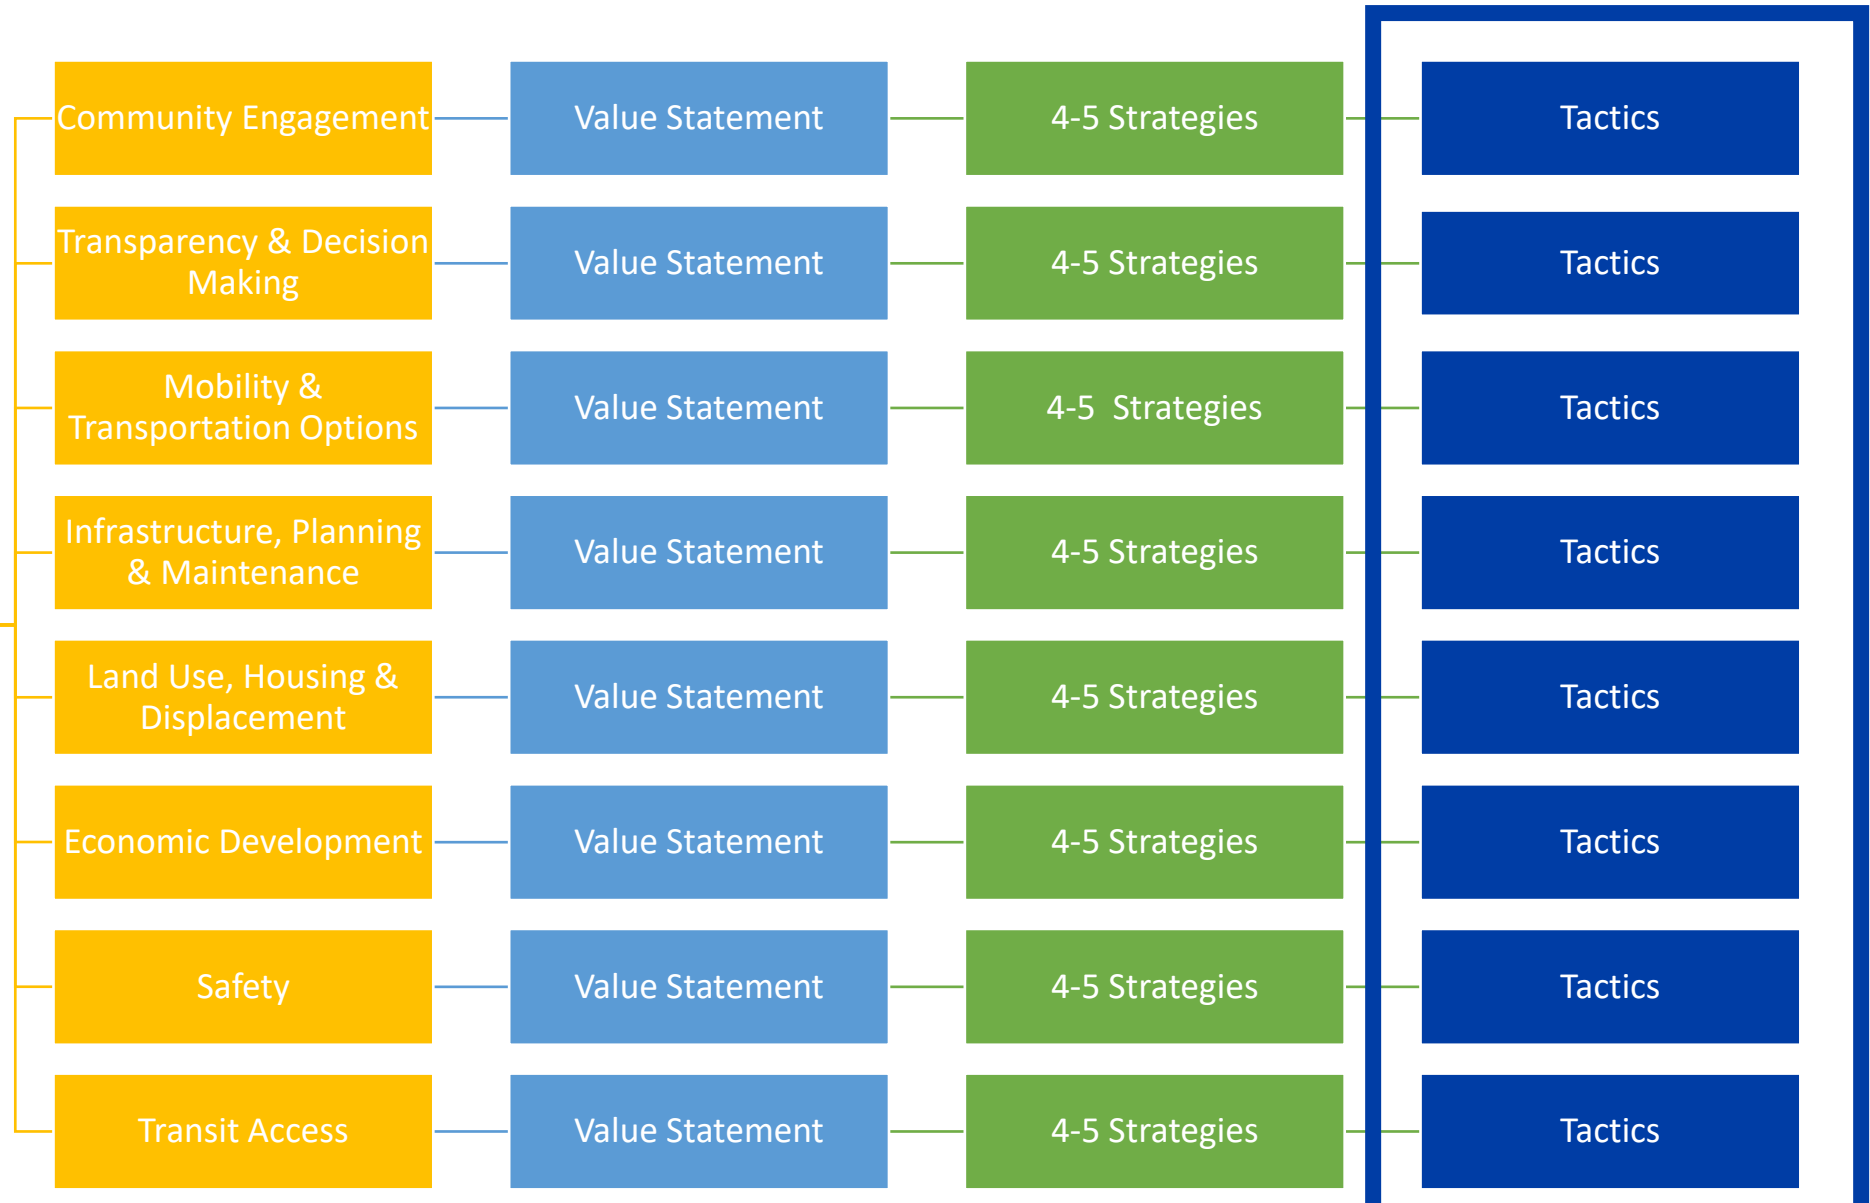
Community Engagement
Value Statement
4-5 Strategies
Tactics

Transparency & Decision Making
Value Statement
4-5 Strategies
Tactics

Mobility & Transportation Options
Value Statement
4-5 Strategies
Tactics

Infrastructure, Planning & Maintenance
Value Statement
4-5 Strategies
Tactics

Land Use, Housing & Displacement
Value Statement
4-5 Strategies
Tactics

Economic Development
Value Statement
4-5 Strategies
Tactics

Safety
Value Statement
4-5 Strategies
Tactics

Transit Access
Value Statement
4-5 Strategies
Tactics